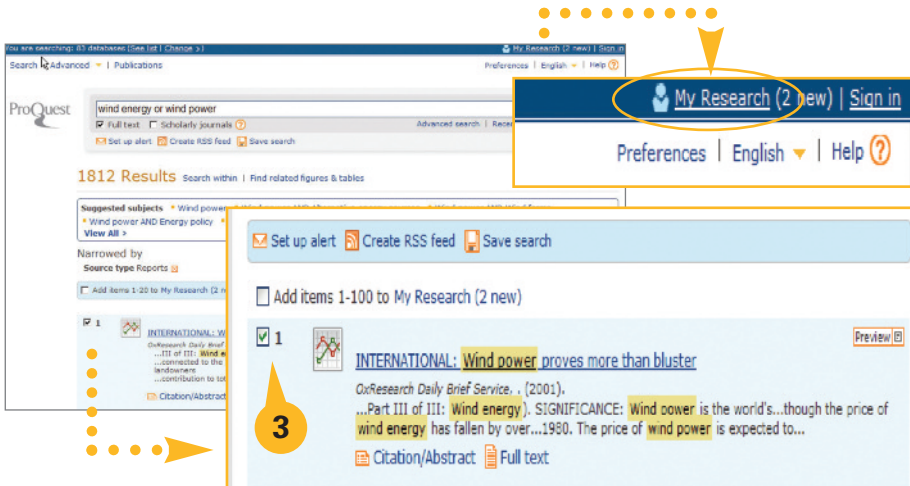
You are searching: 83 databases (See list | Change >) My Research (2 new) | Sign in

Search Advanced | Publications Preferences | English | Help ?

ProQuest

wind energy or wind power

Full text Scholarly journals ? Advanced search | Rece

Set up alert Create RSS feed Save search

1812 Results Search within | Find related figures & tables

Suggested subjects Wind power
Wind power AND Energy policy
View All >

Narrowed by
Source type Reports

Add items 1-20 to My Research (2 new)

1 INTERNATIONAL: W
OxResearch Daily Brief
...Part III of III: Wind e
...connected to the
landowners
...contribution to tot
Citation/Abstract

My Research (2 new) | Sign in

Preferences | English | Help ?

Set up alert Create RSS feed Save search

Add items 1-100 to My Research (2 new)

1

Preview

INTERNATIONAL: Wind power proves more than bluster

OxResearch Daily Brief Service. . (2001).
...Part III of III: Wind energy). SIGNIFICANCE: Wind power is the world's...though the price of wind energy has fallen by over...1980. The price of wind power is expected to...

Citation/Abstract Full text

3